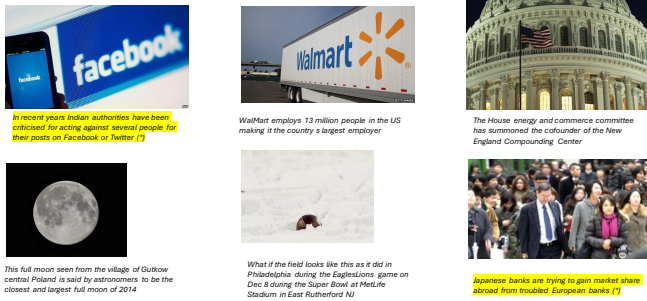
facebook

In recent years Indian authorities have been criticised for acting against several people for their posts on Facebook or Twitter (*)

Walmart

WalMart employs 13 million people in the US making it the country s largest employer

The House energy and commerce committee has summoned the cofounder of the New England Compounding Center

This full moon seen from the village of Gutkow central Poland is said by astronomers to be the closest and largest full moon of 2014

What if the field looks like this as it did in Philadelphia during the EaglesLions game on Dec 8 during the Super Bowl at MetLife Stadium in East Rutherford NJ

Japanese banks are trying to gain market share abroad from troubled European banks (*)